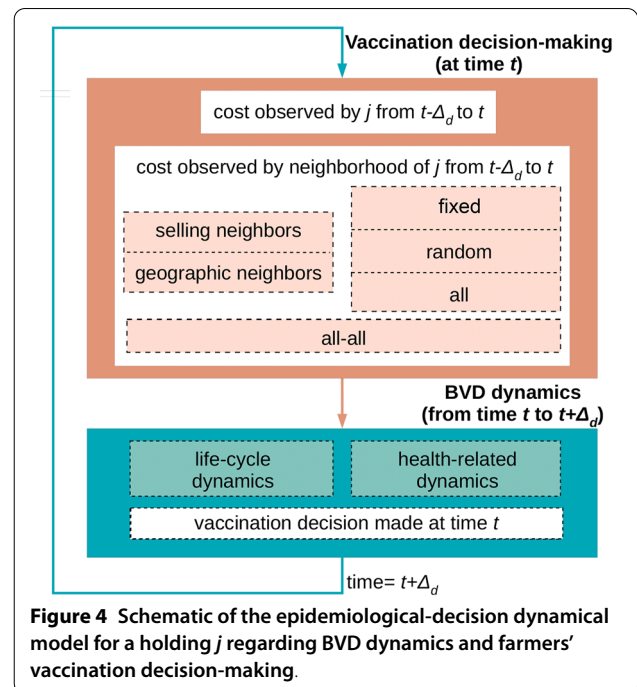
Vaccination decision-making (at time $t$)

cost observed by $j$ from $t$-$\Delta_d$ to $t$

cost observed by neighborhood of $j$ from $t$-$\Delta_d$ to $t$

selling neighbors

geographic neighbors

fixed

random

all

all-all

BVD dynamics (from time $t$ to $t$+$\Delta_d$)

life-cycle dynamics

health-related dynamics

vaccination decision made at time $t$

time= $t$+$\Delta_d$

**Figure 4** Schematic of the epidemiological-decision dynamical model for a holding $j$ regarding BVD dynamics and farmers' vaccination decision-making.